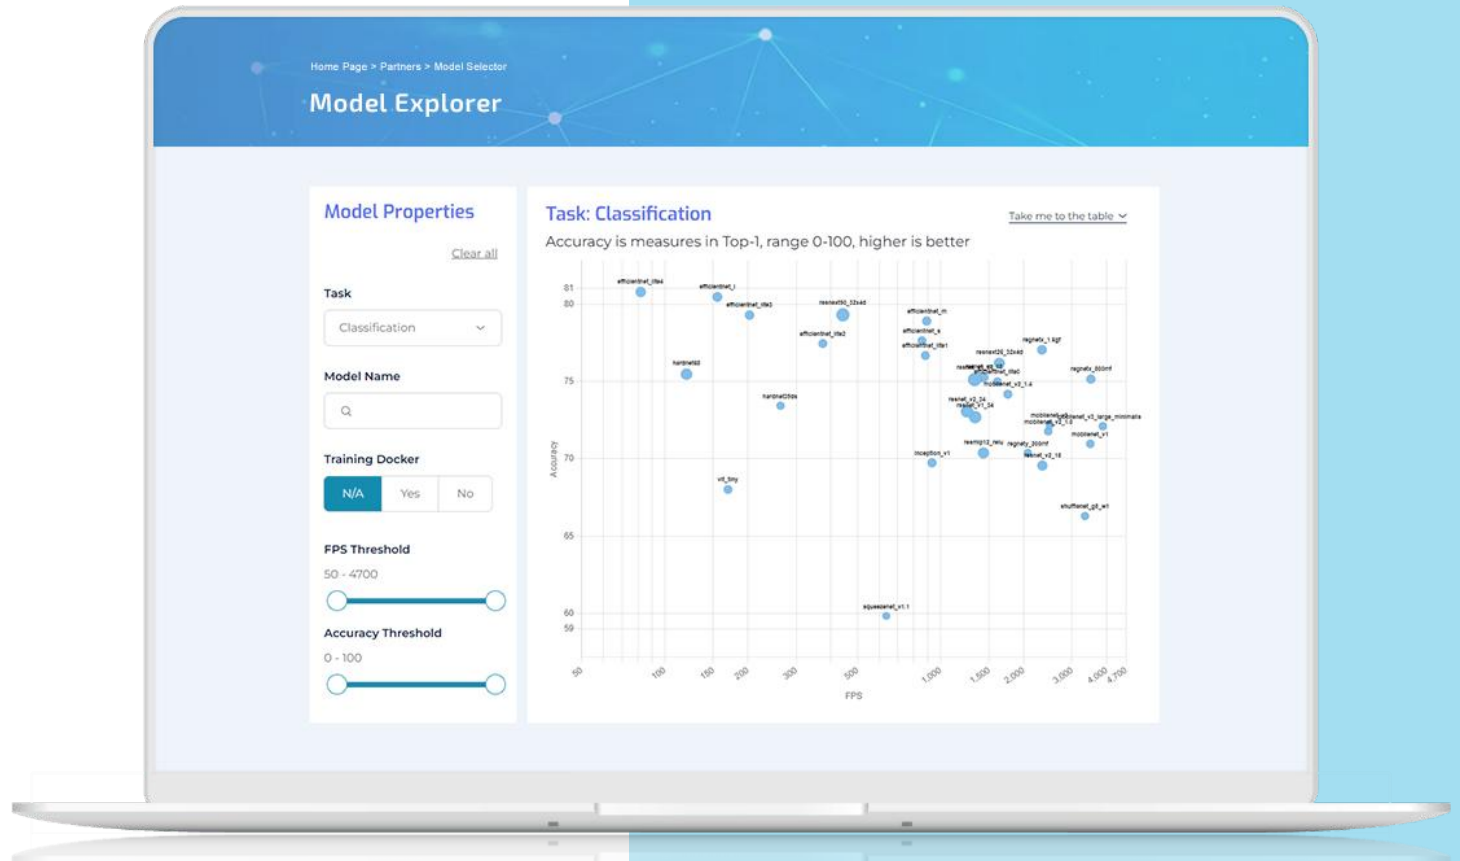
Home Page > Partners > Model Selector

Model Explorer

Model Properties

Clear all

Task

Classification

Model Name

Training Docker

N/A Yes No

FPS Threshold

50 - 4700

Accuracy Threshold

0 - 100

Task: Classification

Take me to the table

Accuracy is measures in Top-1, range 0-100, higher is better

efficientnet_lite4
efficientnet_l
efficientnet_lite3
resnext50_32x4d
efficientnet_m
efficientnet_lite2
efficientnet_s
efficientnet_lite1
regnetx_1.6gf
hardnet68
resnext26_32x4d
regnetx_800mf
efficientnet_lite0
mobilenet_v2_1.4
hardnet39ds
resnet_v2_34
resnet_v1_34
mobilenet_v3_large_minimalistic
mobilenet_v2_1.0
mobilenet_v1
repvgg_a0
inception_v1
resmlp12_relu
regnetx_800mf
resnet_v2_18
vit_tiny
shufflenet_g8_w1
squeezenet_v1.1

81
80
75
70
65
60
59

Accuracy

50 100 150 200 300 500 1,000 1,500 2,000 3,000 4,000 4,700

FPS